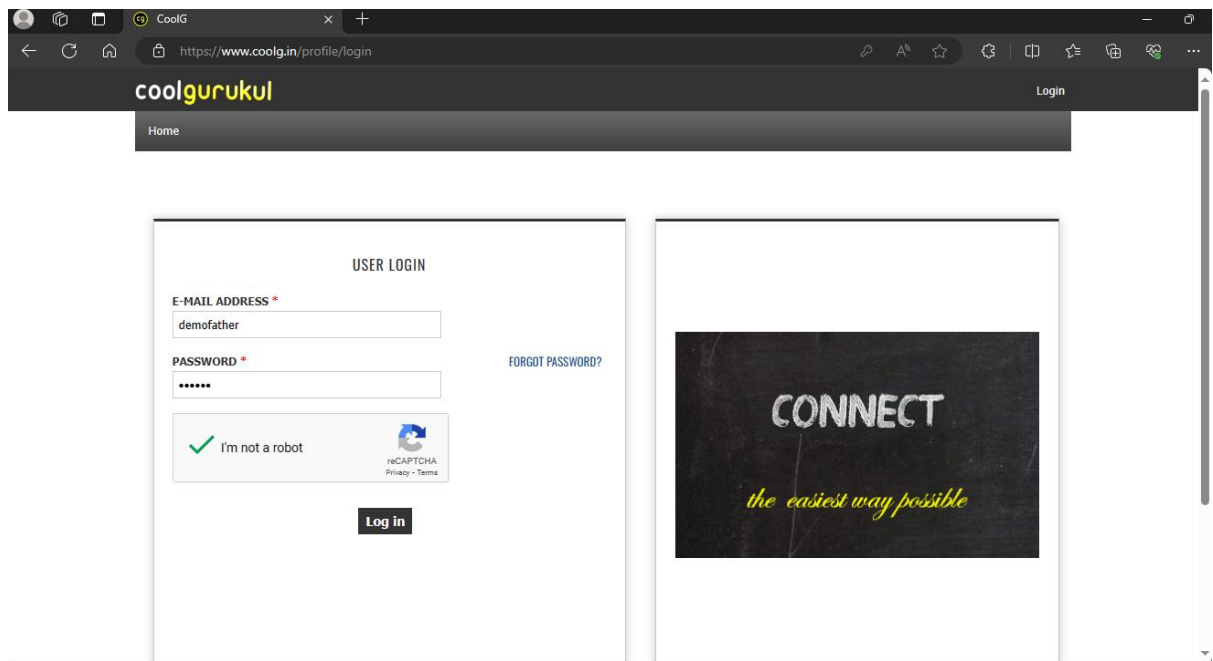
CoolG

https://www.coolg.in/profile/login

coolgurukul

Login

Home

USER LOGIN

E-MAIL ADDRESS *

demofather

PASSWORD *

FORGOT PASSWORD?

••••••

I'm not a robot

reCAPTCHA
Privacy - Terms

Log in

CONNECT

the easiest way possible